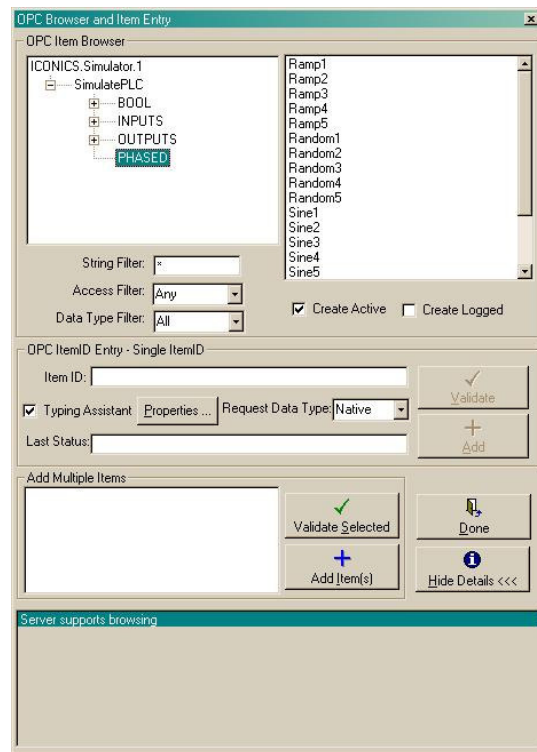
OPC Browser and Item Entry

OPC Item Browser

ICONICS.Simulator.1
SimulatePLC
BOOL
INPUTS
OUTPUTS
PHASED

Ramp1
Ramp2
Ramp3
Ramp4
Ramp5
Random1
Random2
Random3
Random4
Random5
Sine1
Sine2
Sine3
Sine4
Sine5

String Filter: *
Access Filter: Any
Data Type Filter: All

Create Active
Create Logged

OPC ItemID Entry - Single ItemID

Item ID:
Typing Assistant
Properties ...
Request Data Type: Native
Validate
Last Status:
Add

Add Multiple Items

Validate Selected
Add Item(s)
Done
Hide Details <<<

Server supports browsing